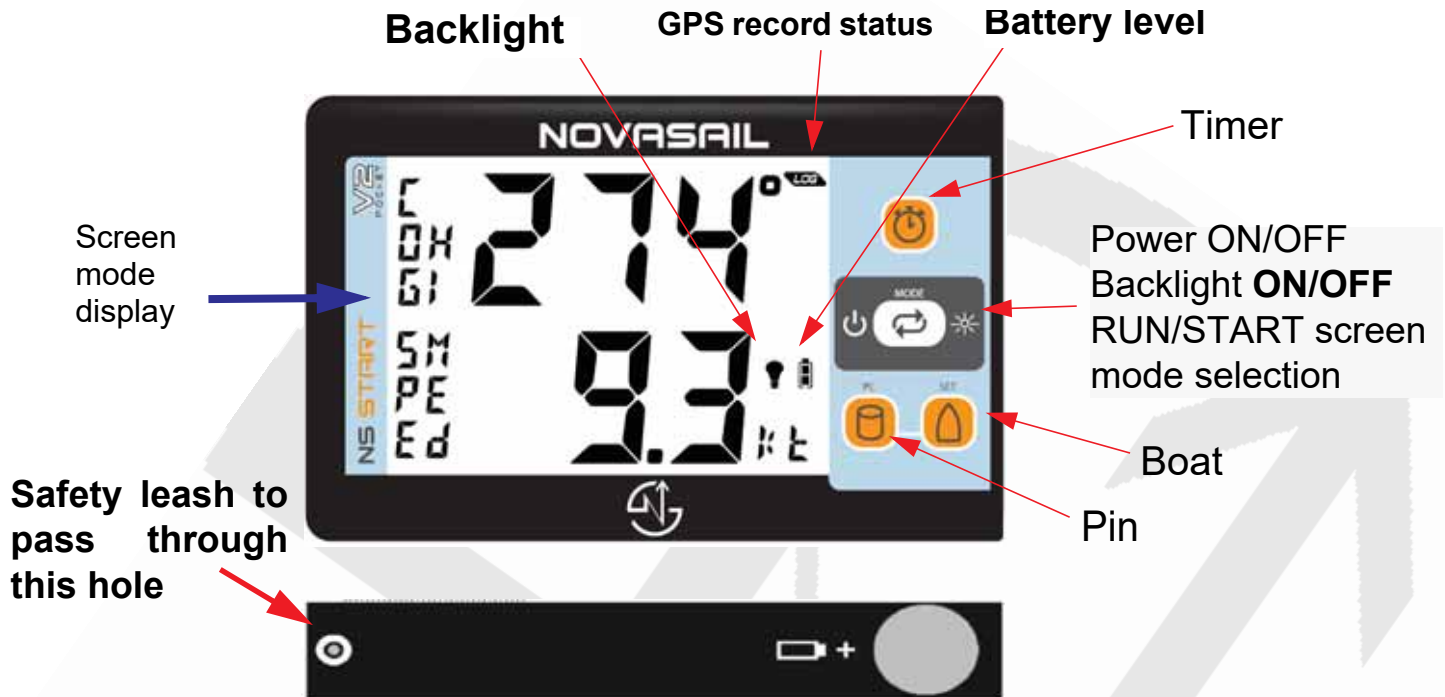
Backlight

GPS record status

Battery level

NOVASAIL

Timer

V2 POCKET

C OH GI

274°

LOG

Screen mode display

Power ON/OFF
Backlight **ON/OFF**
RUN/START screen mode selection

MODE

NS START

SM PE Ed

9.3

kt

PL

SET

Boat

Pin

Safety leash to pass through this hole